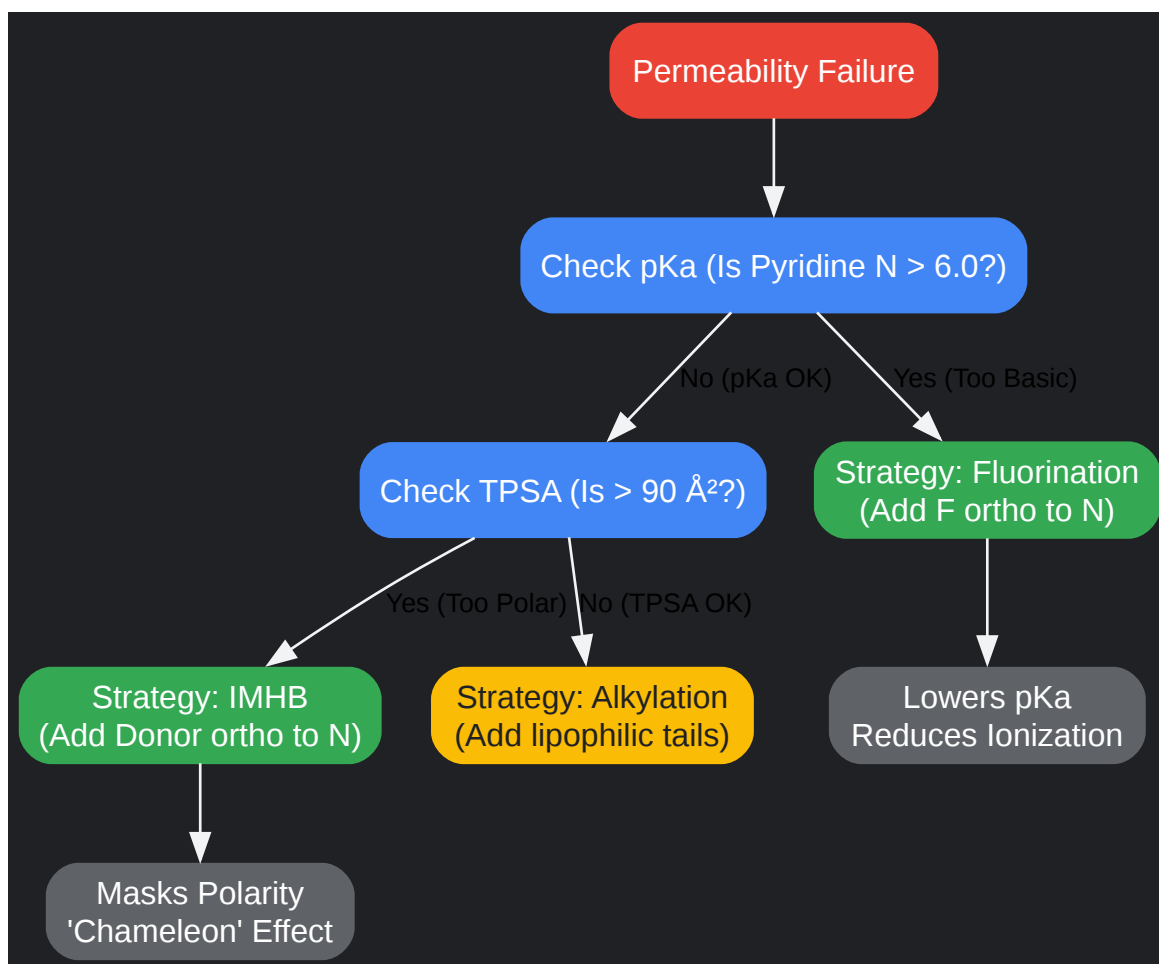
Permeability Failure

Check pKa (Is Pyridine N > 6.0?)

No (pKa OK)

Yes (Too Basic)

Check TPSA (Is > 90 Å²?)

Strategy: Fluorination (Add F ortho to N)

Yes (Too Polar)

No (TPSA OK)

Strategy: IMHB (Add Donor ortho to N)

Strategy: Alkylation (Add lipophilic tails)

Lowers pKa Reduces Ionization

Masks Polarity 'Chameleon' Effect